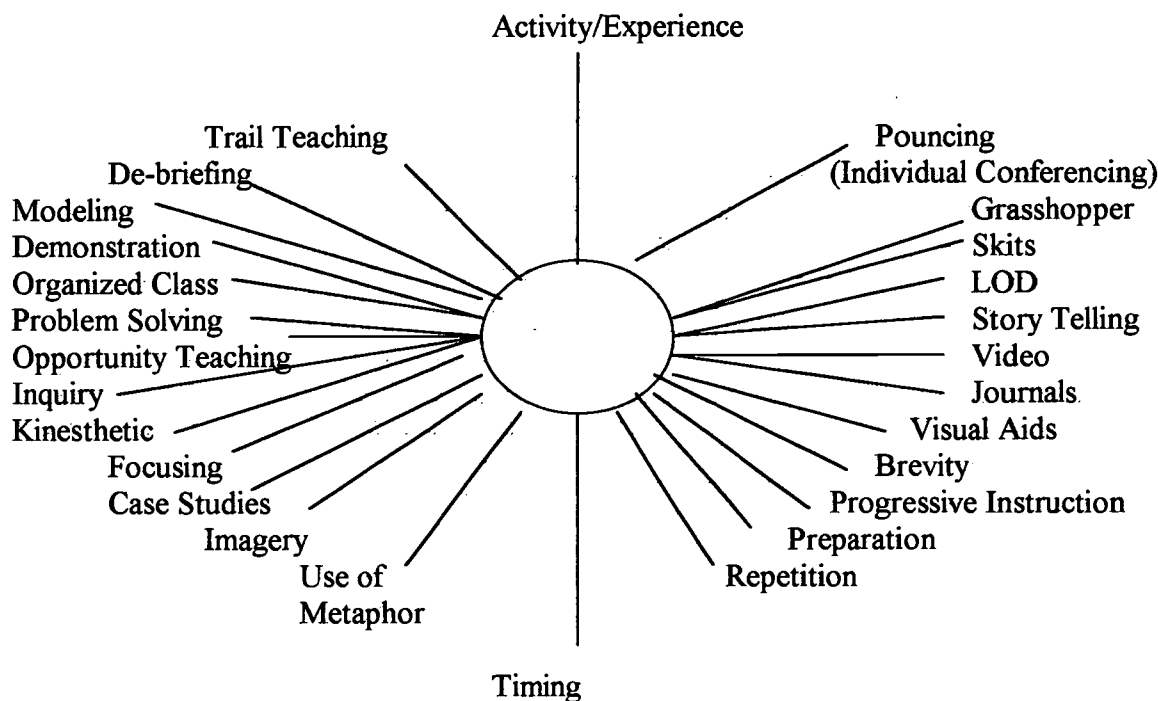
Activity/Experience

Trail Teaching
De-briefing
Modeling
Demonstration
Organized Class
Problem Solving
Opportunity Teaching
Inquiry
Kinesthetic
Focusing
Case Studies
Imagery
Use of Metaphor

Pouncing (Individual Conferencing)
Grasshopper
Skits
LOD
Story Telling
Video
Journals
Visual Aids
Brevity
Progressive Instruction
Preparation
Repetition

Timing